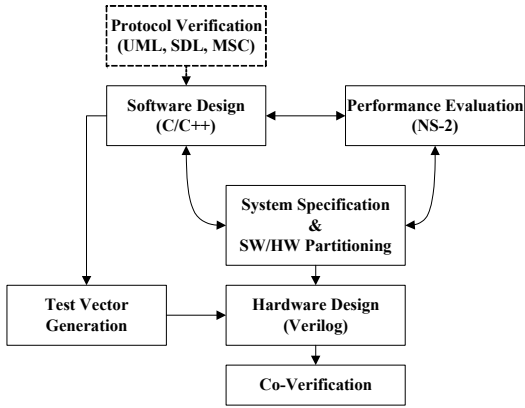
Protocol Verification (UML, SDL, MSC)

Software Design (C/C++)

Performance Evaluation (NS-2)

System Specification & SW/HW Partitioning

Test Vector Generation

Hardware Design (Verilog)

Co-Verification